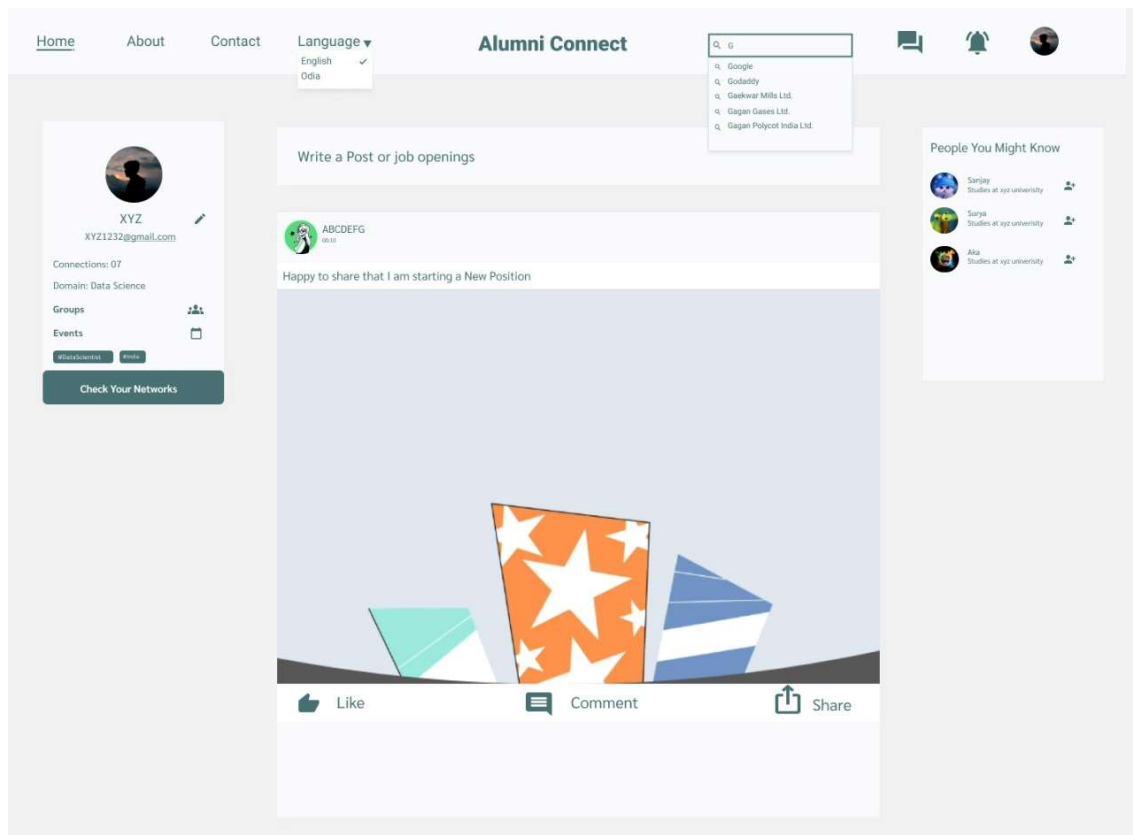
Home About Contact Language ▾

English ✓
Odia

Alumni Connect

G

Google
Godaddy
Gaekwar Mills Ltd.
Gagan Gases Ltd.
Gagan Polycot India Ltd.

XYZ
XYZ1232@gmail.com

Connections: 07

Domain: Data Science

Groups

Events

#DataScientist #India

Check Your Networks

Write a Post or job openings

ABCDEFG
00:10

Happy to share that I am starting a New Position

Like Comment Share

People You Might Know

Sanjay
Studies at xyz university

Surya
Studies at xyz university

Aka
Studies at xyz university